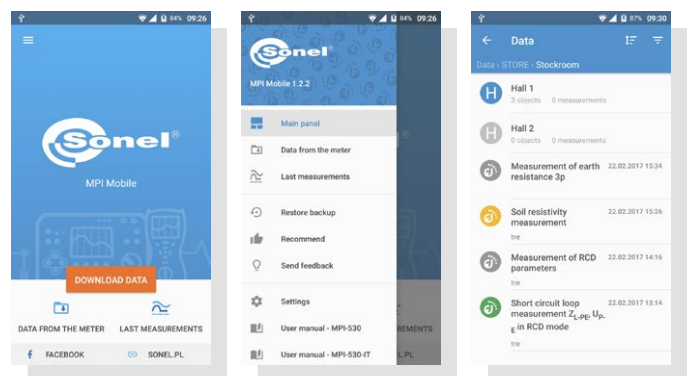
84% 09:26

Sonel®

MPI Mobile

DOWNLOAD DATA

DATA FROM THE METER

LAST MEASUREMENTS

FACEBOOK

SONEL.PL

84% 09:26

Sonel

MPI Mobile 1.2.2

Main panel

Data from the meter

Last measurements

Restore backup

Recommend

Send feedback

Settings

User manual - MPI-530

User manual - MPI-530-IT

87% 09:30

Data

Data › STORE › Stockroom

H Hall 1
3 objects 0 measurements

H Hall 2
0 objects 0 measurements

Measurement of earth resistance 3p 22.02.2017 15:34

Soil resistivity measurement 22.02.2017 15:26
tre

Measurement of RCD parameters 22.02.2017 14:16
tre

Short circuit loop measurement $Z_{L-PE}$, $U_{L-E}$ in RCD mode 22.02.2017 13:14
tre